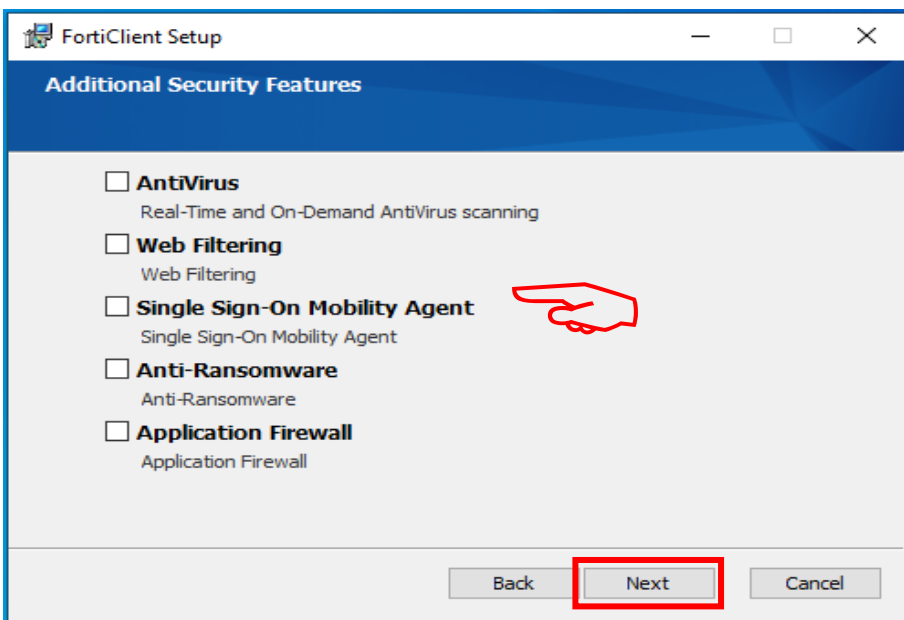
FortiClient Setup

Additional Security Features

AntiVirus
Real-Time and On-Demand AntiVirus scanning

Web Filtering
Web Filtering

Single Sign-On Mobility Agent
Single Sign-On Mobility Agent

Anti-Ransomware
Anti-Ransomware

Application Firewall
Application Firewall

Back Next Cancel